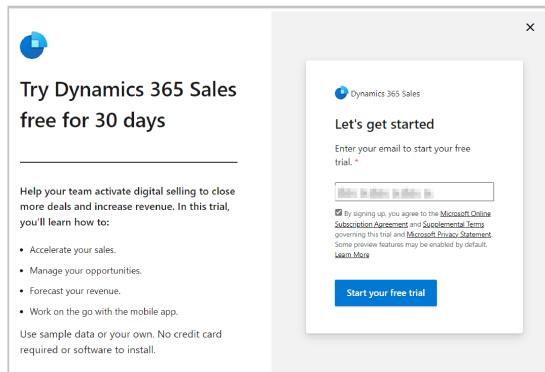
Try Dynamics 365 Sales free for 30 days

Help your team activate digital selling to close more deals and increase revenue. In this trial, you'll learn how to:

- Accelerate your sales.
- Manage your opportunities.
- Forecast your revenue.
- Work on the go with the mobile app.

Use sample data or your own. No credit card required or software to install.

×

Dynamics 365 Sales

Let's get started

Enter your email to start your free trial. *

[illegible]

By signing up, you agree to the Microsoft Online Subscription Agreement and Supplemental Terms governing this trial and Microsoft Privacy Statement. Some preview features may be enabled by default. Learn More

Start your free trial